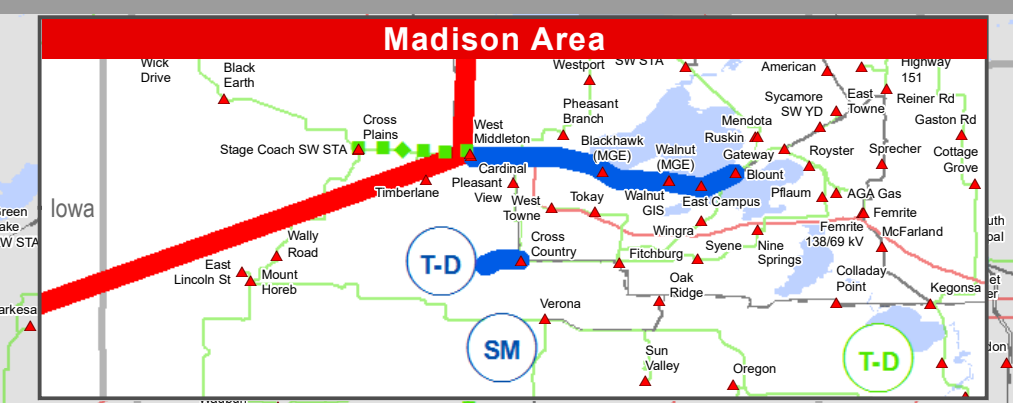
Madison Area

Wick Drive
Black Earth
Westport
SW STA
American
Highway 151
Sycamore SW YD
East Towne
Reiner Rd
Gaston Rd
Pheasant Branch
Mendota
Ruskin
Cross Plains
West Middleton
Blackhawk (MGE)
Walnut (MGE)
Gateway
Royster
Sprecher
Cottage Grove
Stage Coach SW STA
Cardinal
Pleasant View
Blount
Pflaum
AGA Gas
Timberlane
West Towne
Tokay
Walnut GIS
East Campus
Fermite
Iowa
reen
ake
SW STA
Wally Road
Wingra
Fermite 138/69 kV
McFarland
T-D
Cross Country
Syene
Nine Springs
East Lincoln St
Mount Horeb
Fitchburg
Oak Ridge
Colladay Point
arkesa
Kegonsa
Verona
SM
Sun Valley
Oregon
T-D